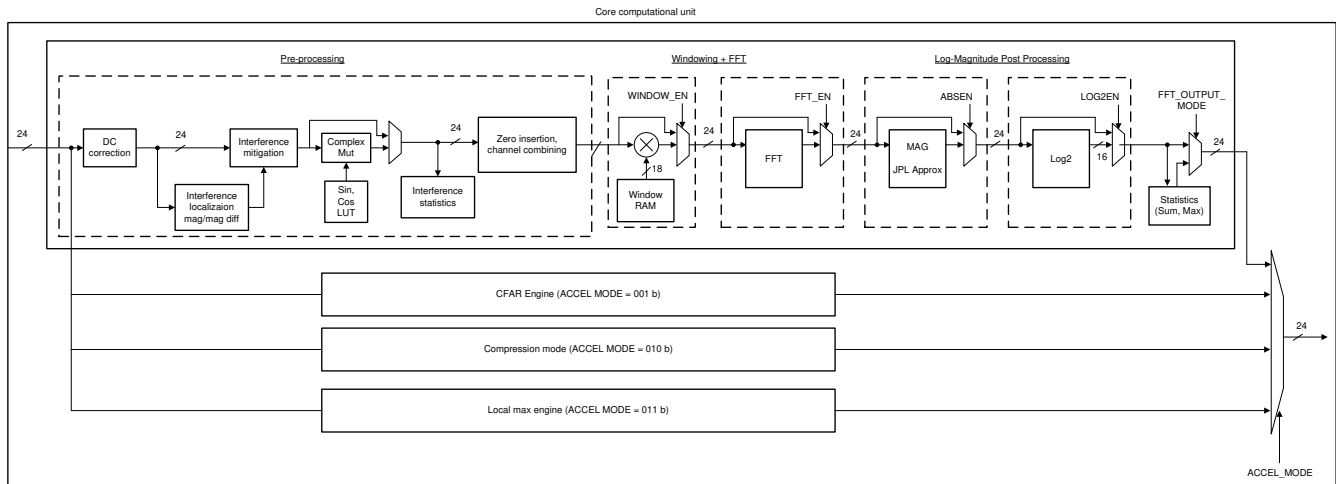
Core computational unit

Pre-processing

Windowing + FFT

Log-Magnitude Post Processing

24

DC correction

24

Interference mitigation

Complex Mut

24

Zero insertion, channel combining

WINDOW_EN

24

FFT_EN

24

ABSEN

24

LOG2EN

FFT_OUTPUT_ MODE

24

Interference localizaion mag/mag diff

Sin, Cos LUT

Interference statistics

Window RAM

18

FFT

MAG JPL Approx

Log2

16

Statistics (Sum, Max)

CFAR Engine (ACCEL MODE = 001 b)

Compression mode (ACCEL MODE = 010 b)

Local max engine (ACCEL MODE = 011 b)

24

ACCEL_MODE